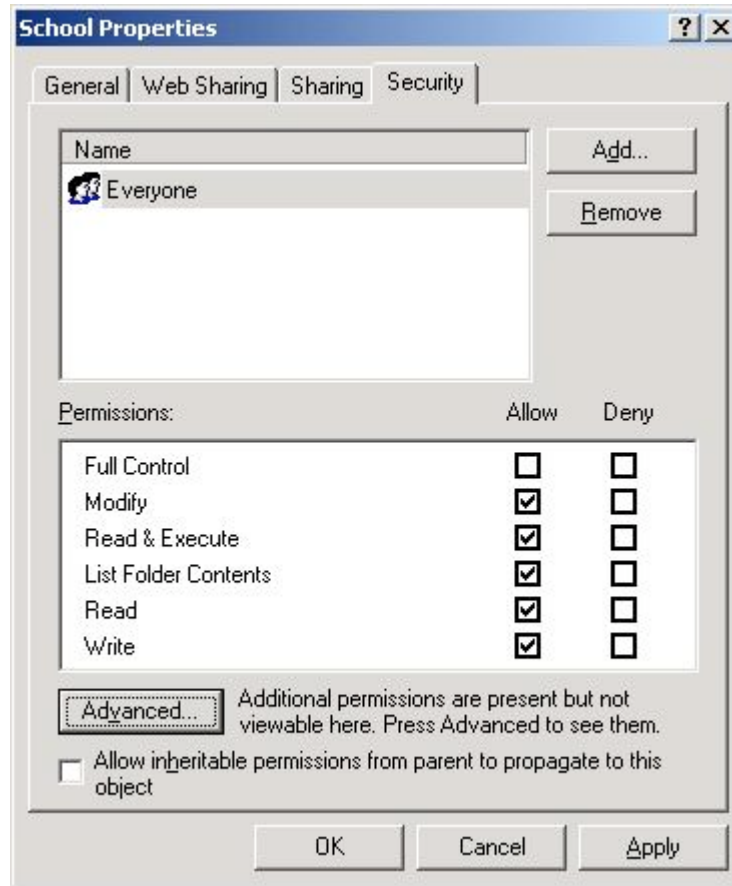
School Properties ? X

General | Web Sharing | Sharing | Security

Name
Everyone

Add...
Remove

Permissions: Allow Deny

| Permissions | Allow | Deny |
|---|---|---|
| Full Control | ☐ | ☐ |
| Modify | ☑ | ☐ |
| Read & Execute | ☑ | ☐ |
| List Folder Contents | ☑ | ☐ |
| Read | ☑ | ☐ |
| Write | ☑ | ☐ |

Advanced...

Additional permissions are present but not viewable here. Press Advanced to see them.

☐ Allow inheritable permissions from parent to propagate to this object

OK Cancel Apply